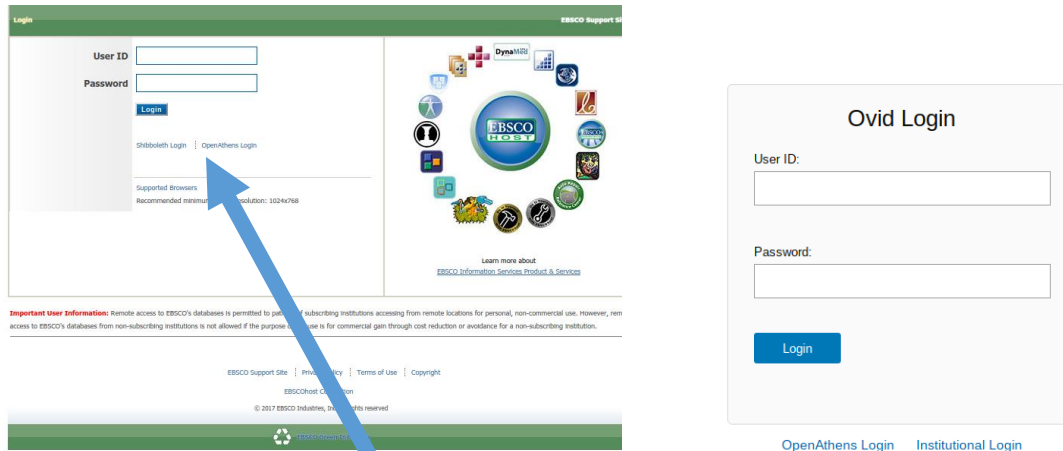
Login

EBSCO Support Si

User ID

Password

Login

Shibboleth Login OpenAthens Login

Supported Browsers

Recommended minimum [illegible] solution: 1024x768

DynaMiRi

EBSCO HOST

Learn more about

EBSCO Information Services Product & Services

Important User Information: Remote access to EBSCO's databases is permitted to pat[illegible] of subscribing institutions accessing from remote locations for personal, non-commercial use. However, rem access to EBSCO's databases from non-subscribing institutions is not allowed if the purpose o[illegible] use is for commercial gain through cost reduction or avoidance for a non-subscribing institution.

EBSCO Support Site Priva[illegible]licy Terms of Use Copyright

EBSCOhost C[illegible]

© 2017 EBSCO Industries, In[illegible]ghts reserved

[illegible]

Ovid Login

User ID:

Password:

Login

OpenAthens Login Institutional Login